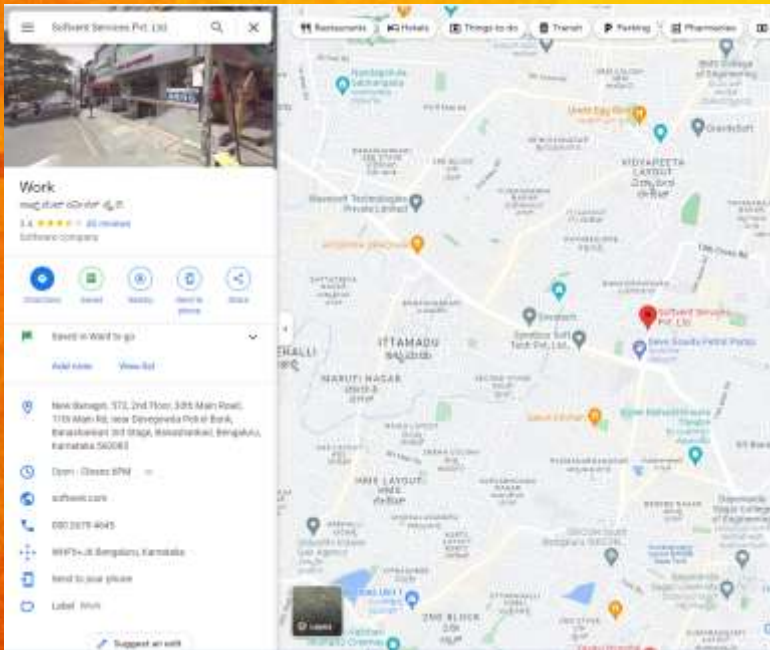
Softvent Services Pvt. Ltd.

Work

3.4 ★★★★☆ 46 reviews

Software company

Directions

Saved

Nearby

Send to phone

Share

Saved in Want to go

Add note

View list

New Banagiri, 573, 2nd Floor, 30th Main Road, 11th Main Rd, near Devegowda Petrol Bunk, Banashankari 3rd Stage, Banashankari, Bengaluru, Karnataka 560085

Open · Closes 6PM

softvent.com

080 2679 4645

WHF5+J6 Bengaluru, Karnataka

Send to your phone

Label: Work

Suggest an edit

Restaurants

Hotels

Things to do

Transit

Parking

Pharmacies

ITTAMADU

MARUTI NAGAR

VIDYAPEETA LAYOUT

Softvent Services Pvt. Ltd.

Layers

2ND BLOCK

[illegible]